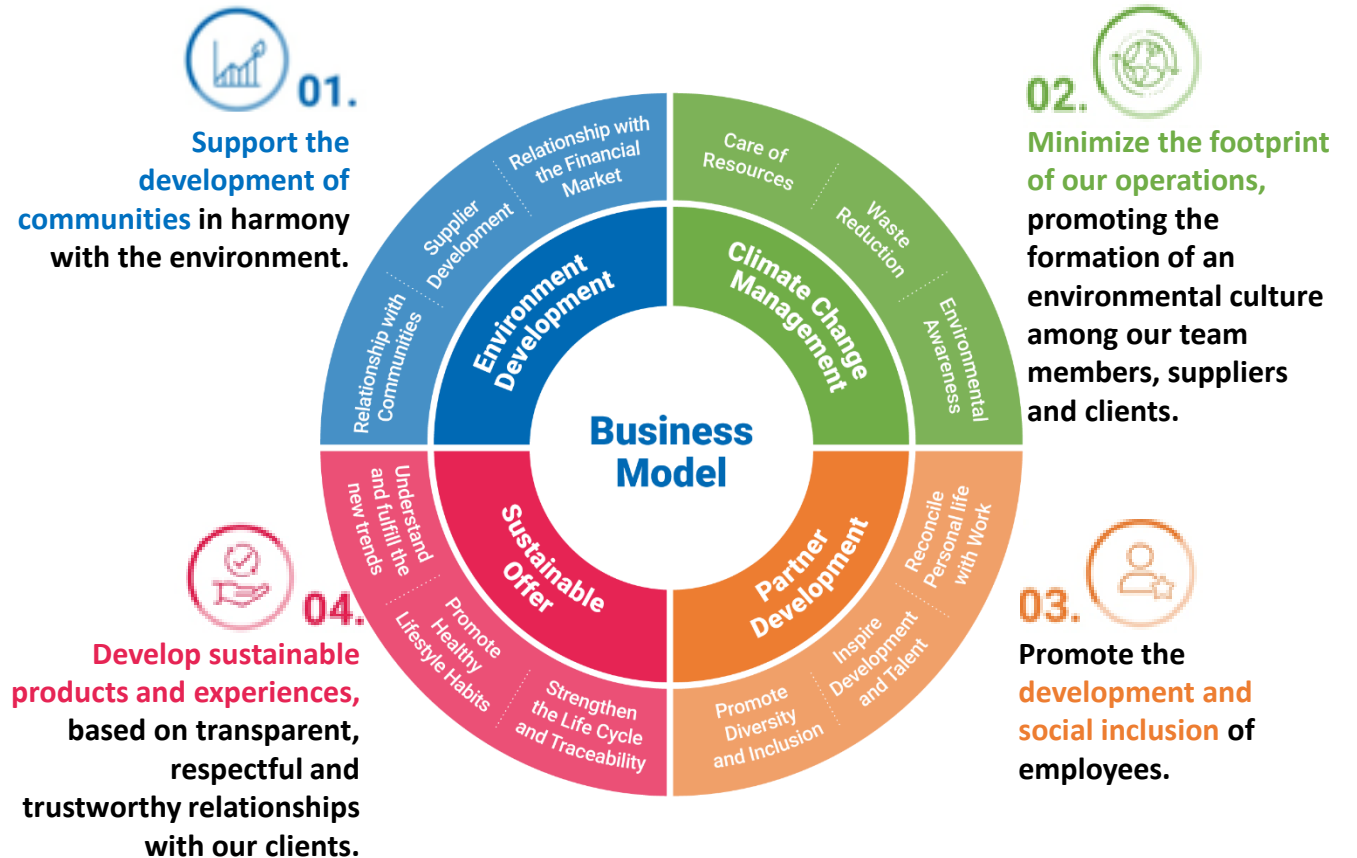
01.

Support the development of communities in harmony with the environment.

02.

Minimize the footprint of our operations, promoting the formation of an environmental culture among our team members, suppliers and clients.

Relationship with the Financial Market

Supplier Development

Relationship with Communities

Environment Development

Care of Resources

Waste Reduction

Environmental Awareness

Climate Change Management

Business Model

Understand and fulfill the new trends

Promote Healthy Lifestyle Habits

Strengthen the Life Cycle and Traceability

Sustainable Offer

Reconcile Personal life with Work

Inspire Development and Talent

Promote Diversity and Inclusion

Partner Development

04.

Develop sustainable products and experiences, based on transparent, respectful and trustworthy relationships with our clients.

03.

Promote the development and social inclusion of employees.